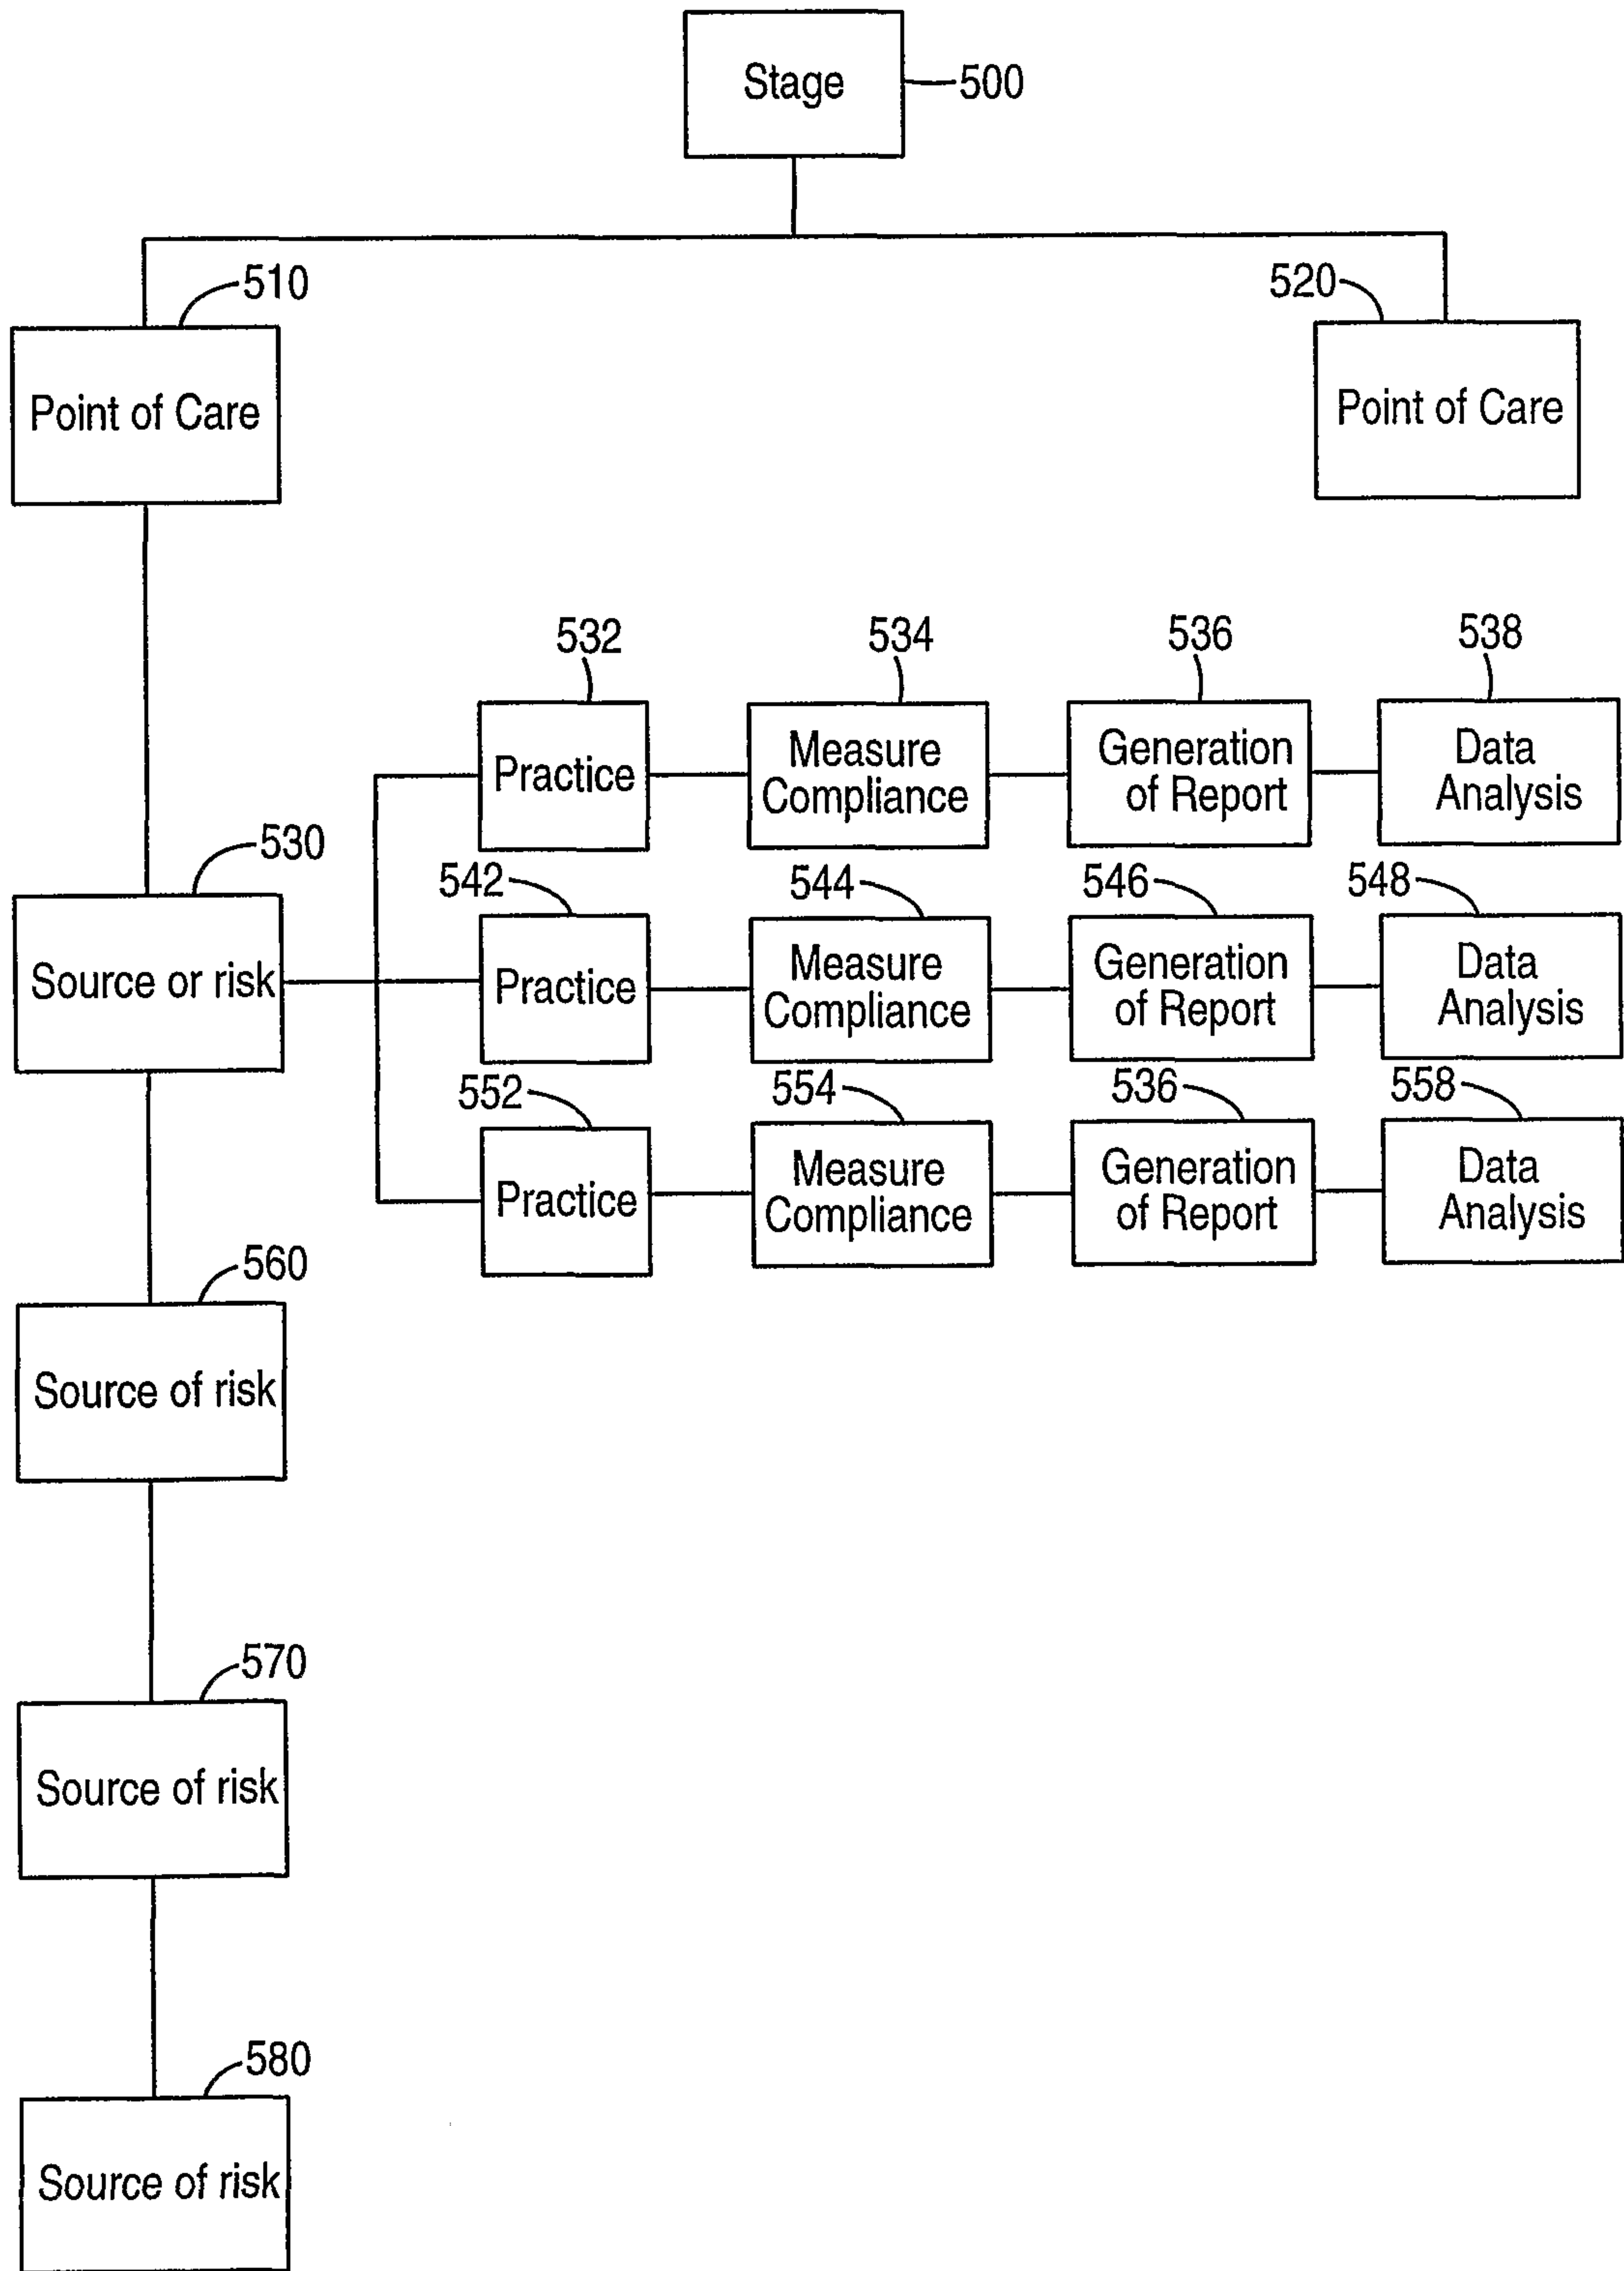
Stage 500

510 Point of Care

520 Point of Care

532 Practice

534 Measure Compliance

536 Generation of Report

538 Data Analysis

530 Source or risk

542 Practice

544 Measure Compliance

546 Generation of Report

548 Data Analysis

552 Practice

554 Measure Compliance

536 Generation of Report

558 Data Analysis

560 Source of risk

570 Source of risk

580 Source of risk